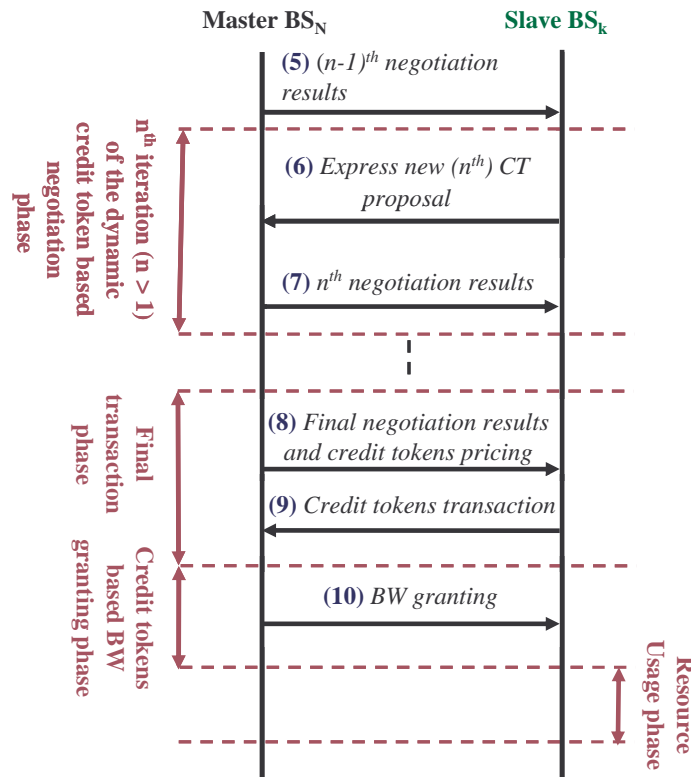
Master $BS_N$

Slave $BS_k$

(5) (n-1)$^{th}$ negotiation results

$n^{th}$ iteration (n > 1) of the dynamic credit token based negotiation phase

(6) Express new ($n^{th}$) CT proposal

(7) $n^{th}$ negotiation results

Final transaction phase

(8) Final negotiation results and credit tokens pricing

(9) Credit tokens transaction

Credit tokens based BW granting phase

(10) BW granting

Resource Usage phase